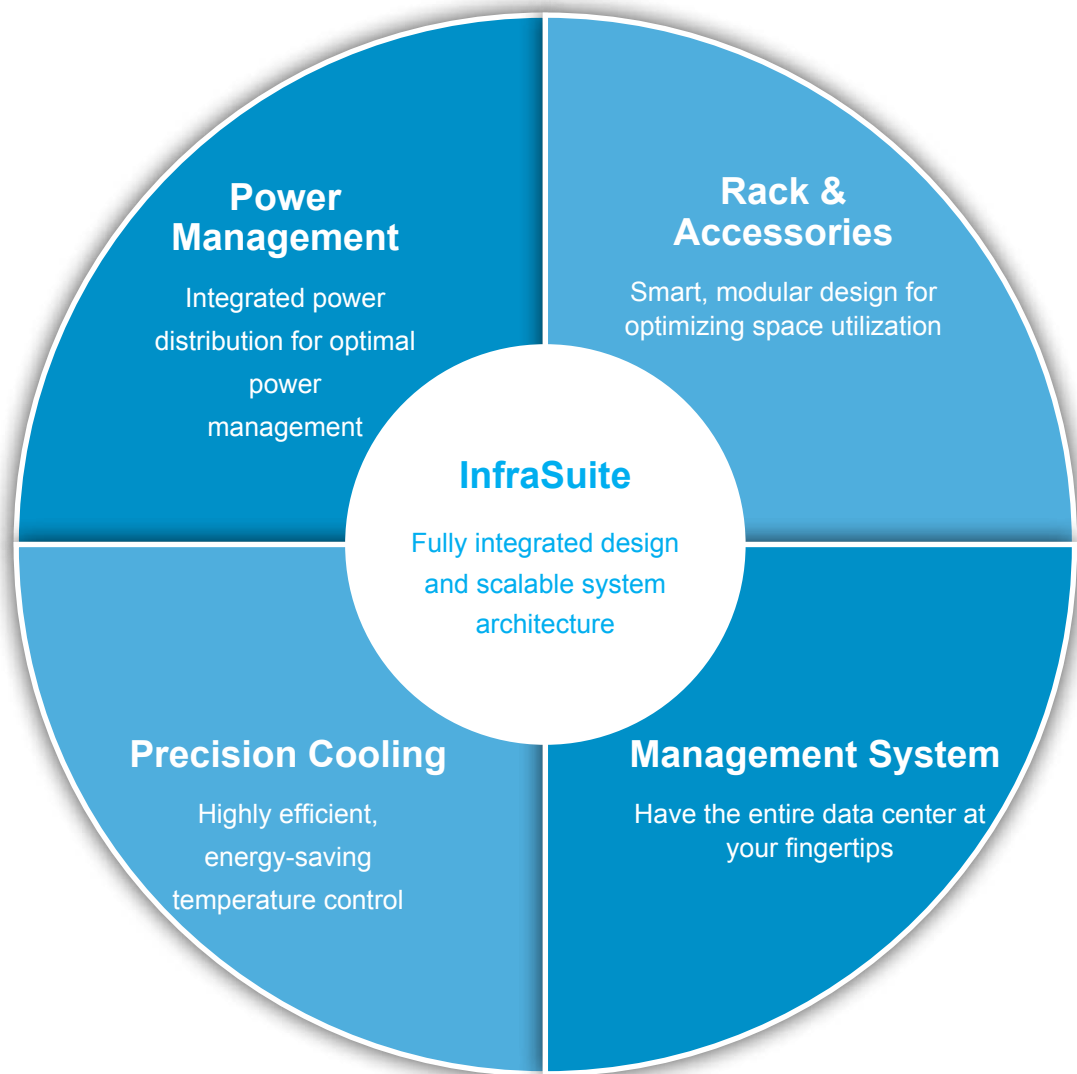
Power Management

Integrated power distribution for optimal power management

Rack & Accessories

Smart, modular design for optimizing space utilization

InfraSuite

Fully integrated design and scalable system architecture

Precision Cooling

Highly efficient, energy-saving temperature control

Management System

Have the entire data center at your fingertips